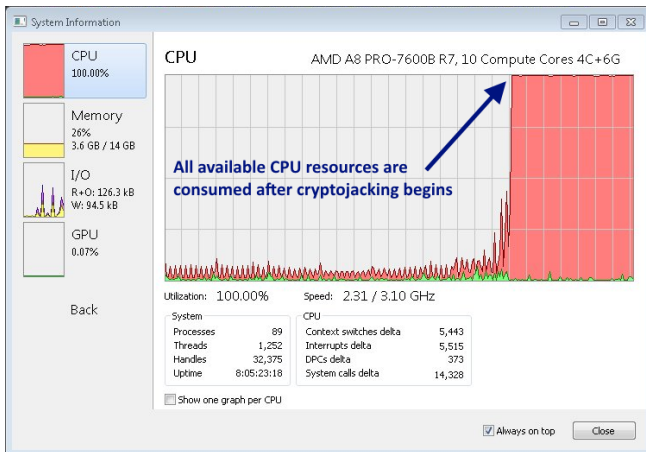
System Information

CPU
100.00%

Memory
26%
3.6 GB / 14 GB

I/O
R+O: 126.3 kB
W: 94.5 kB

GPU
0.07%

Back

CPU AMD A8 PRO-7600B R7, 10 Compute Cores 4C+6G

All available CPU resources are consumed after cryptojacking begins

Utilization: 100.00% Speed: 2.31 / 3.10 GHz

System

| | |
|---|---|
| Processes | 89 |
| Threads | 1,252 |
| Handles | 32,375 |
| Uptime | 8:05:23:18 |

CPU

| | |
|---|---|
| Context switches delta | 5,443 |
| Interrupts delta | 5,515 |
| DPCs delta | 373 |
| System calls delta | 14,328 |

Show one graph per CPU

Always on top

Close